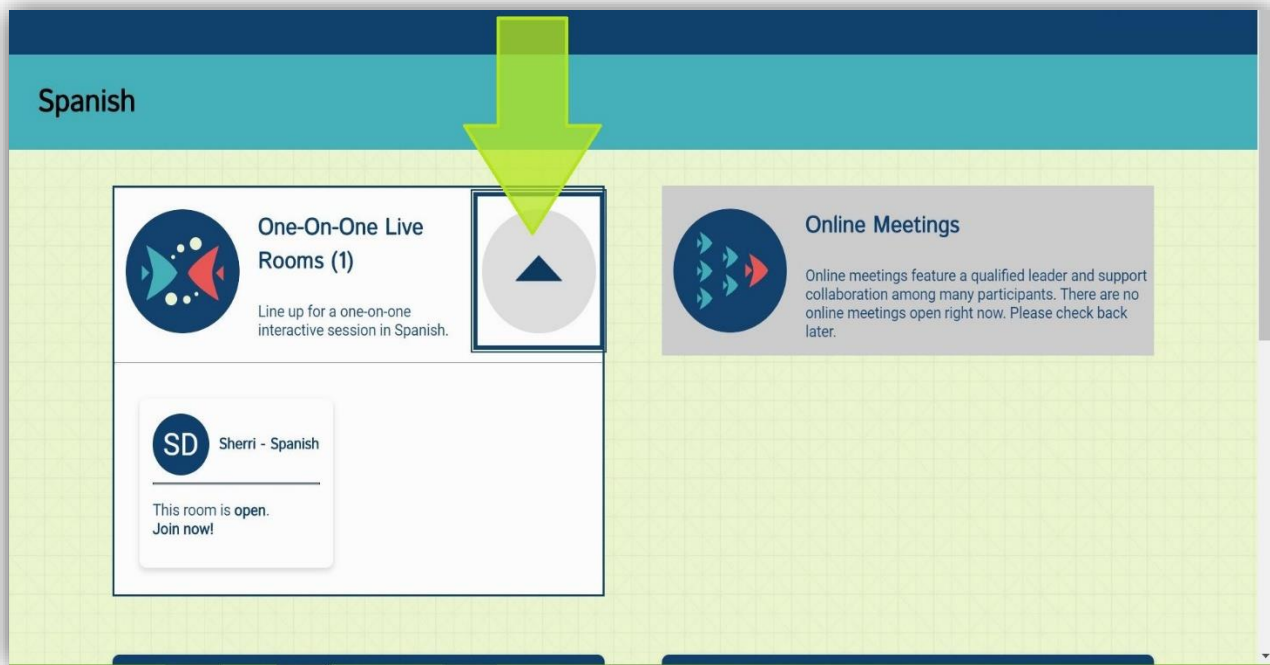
Spanish

One-On-One Live Rooms (1)

Line up for a one-on-one interactive session in Spanish.

SD Sherri - Spanish

This room is **open**.
**Join now!**

Online Meetings

Online meetings feature a qualified leader and support collaboration among many participants. There are no online meetings open right now. Please check back later.